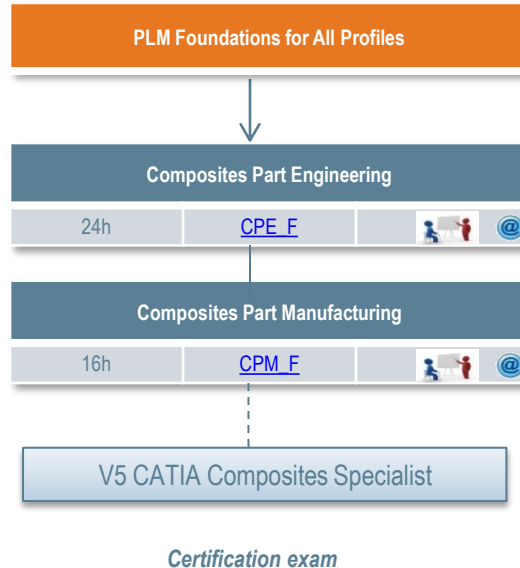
PLM Foundations for All Profiles

Composites Part Engineering

| 24h | CPE_F | | @ |
|---|---|---|---|

Composites Part Manufacturing

| 16h | CPM_F | | @ |
|---|---|---|---|

V5 CATIA Composites Specialist

Certification exam